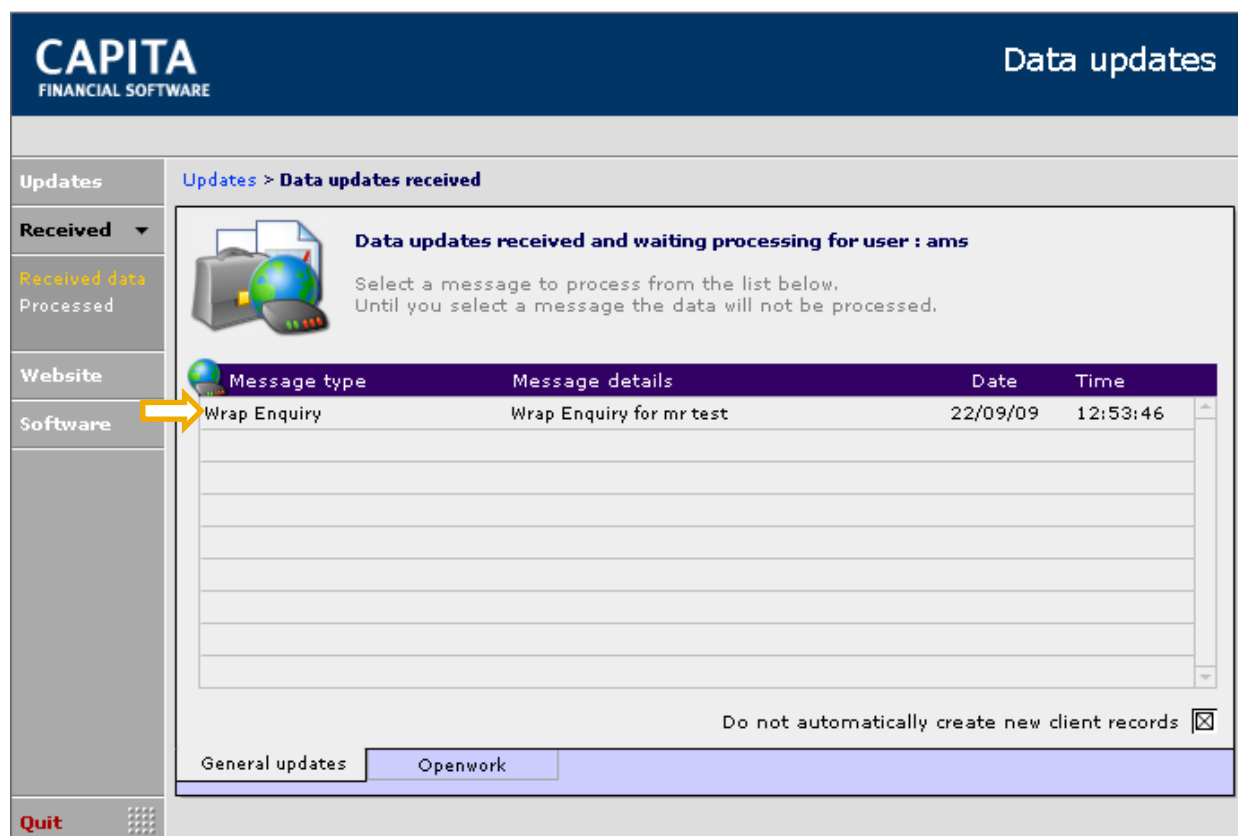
CAPITA
FINANCIAL SOFTWARE

Data updates

Updates
Received
Received data
Processed
Website
Software
Quit

Updates > Data updates received

Data updates received and waiting processing for user : ams

Select a message to process from the list below.
Until you select a message the data will not be processed.

| Message type | Message details | Date | Time |
|---|---|---|---|
| Wrap Enquiry | Wrap Enquiry for mr test | 22/09/09 | 12:53:46 |

Do not automatically create new client records

General updates
Openwork